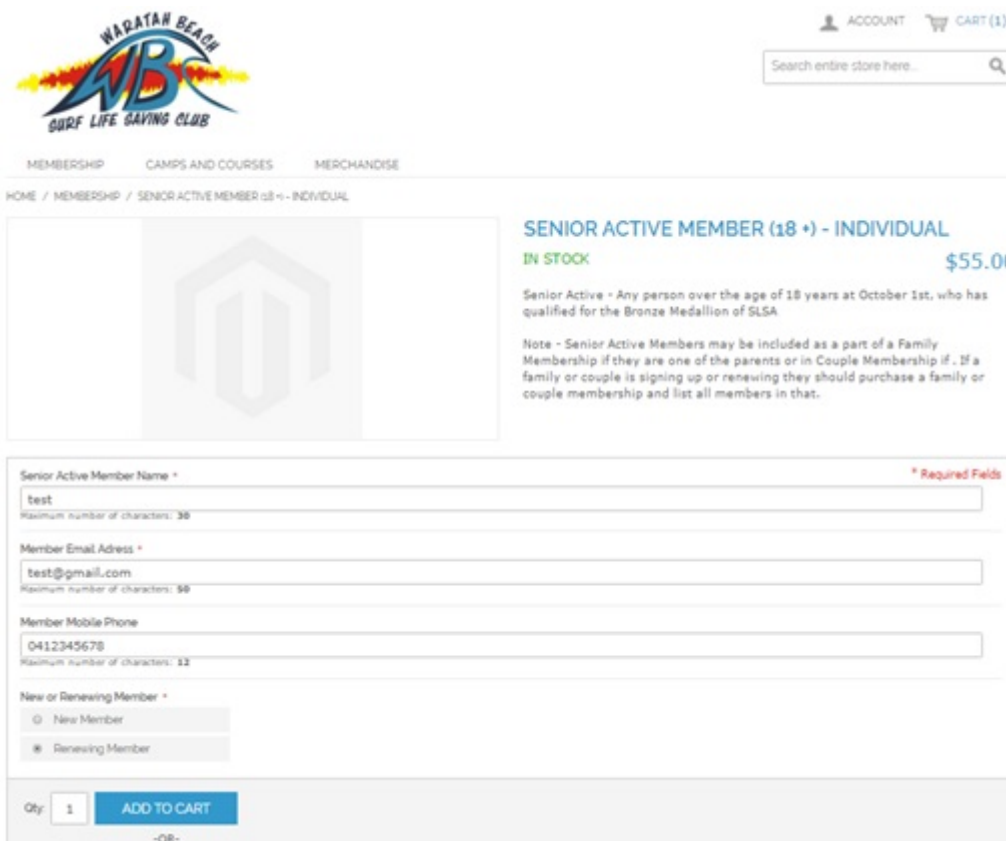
WARATAH BEACH
WB
SURF LIFE SAVING CLUB

ACCOUNT CART (1)

Search entire store here...

MEMBERSHIP CAMPS AND COURSES MERCHANDISE

HOME / MEMBERSHIP / SENIOR ACTIVE MEMBER (18 +) - INDIVIDUAL

SENIOR ACTIVE MEMBER (18 +) - INDIVIDUAL

IN STOCK

$55.00

Senior Active - Any person over the age of 18 years at October 1st, who has qualified for the Bronze Medallion of SLSA

Note - Senior Active Members may be included as a part of a Family Membership if they are one of the parents or in Couple Membership if . If a family or couple is signing up or renewing they should purchase a family or couple membership and list all members in that.

Senior Active Member Name *

* Required Fields

test

Maximum number of characters: 30

Member Email Adress *

test@gmail.com

Maximum number of characters: 50

Member Mobile Phone

0412345678

Maximum number of characters: 12

New or Renewing Member *

New Member

Renewing Member

Qty 1

ADD TO CART

-OR-